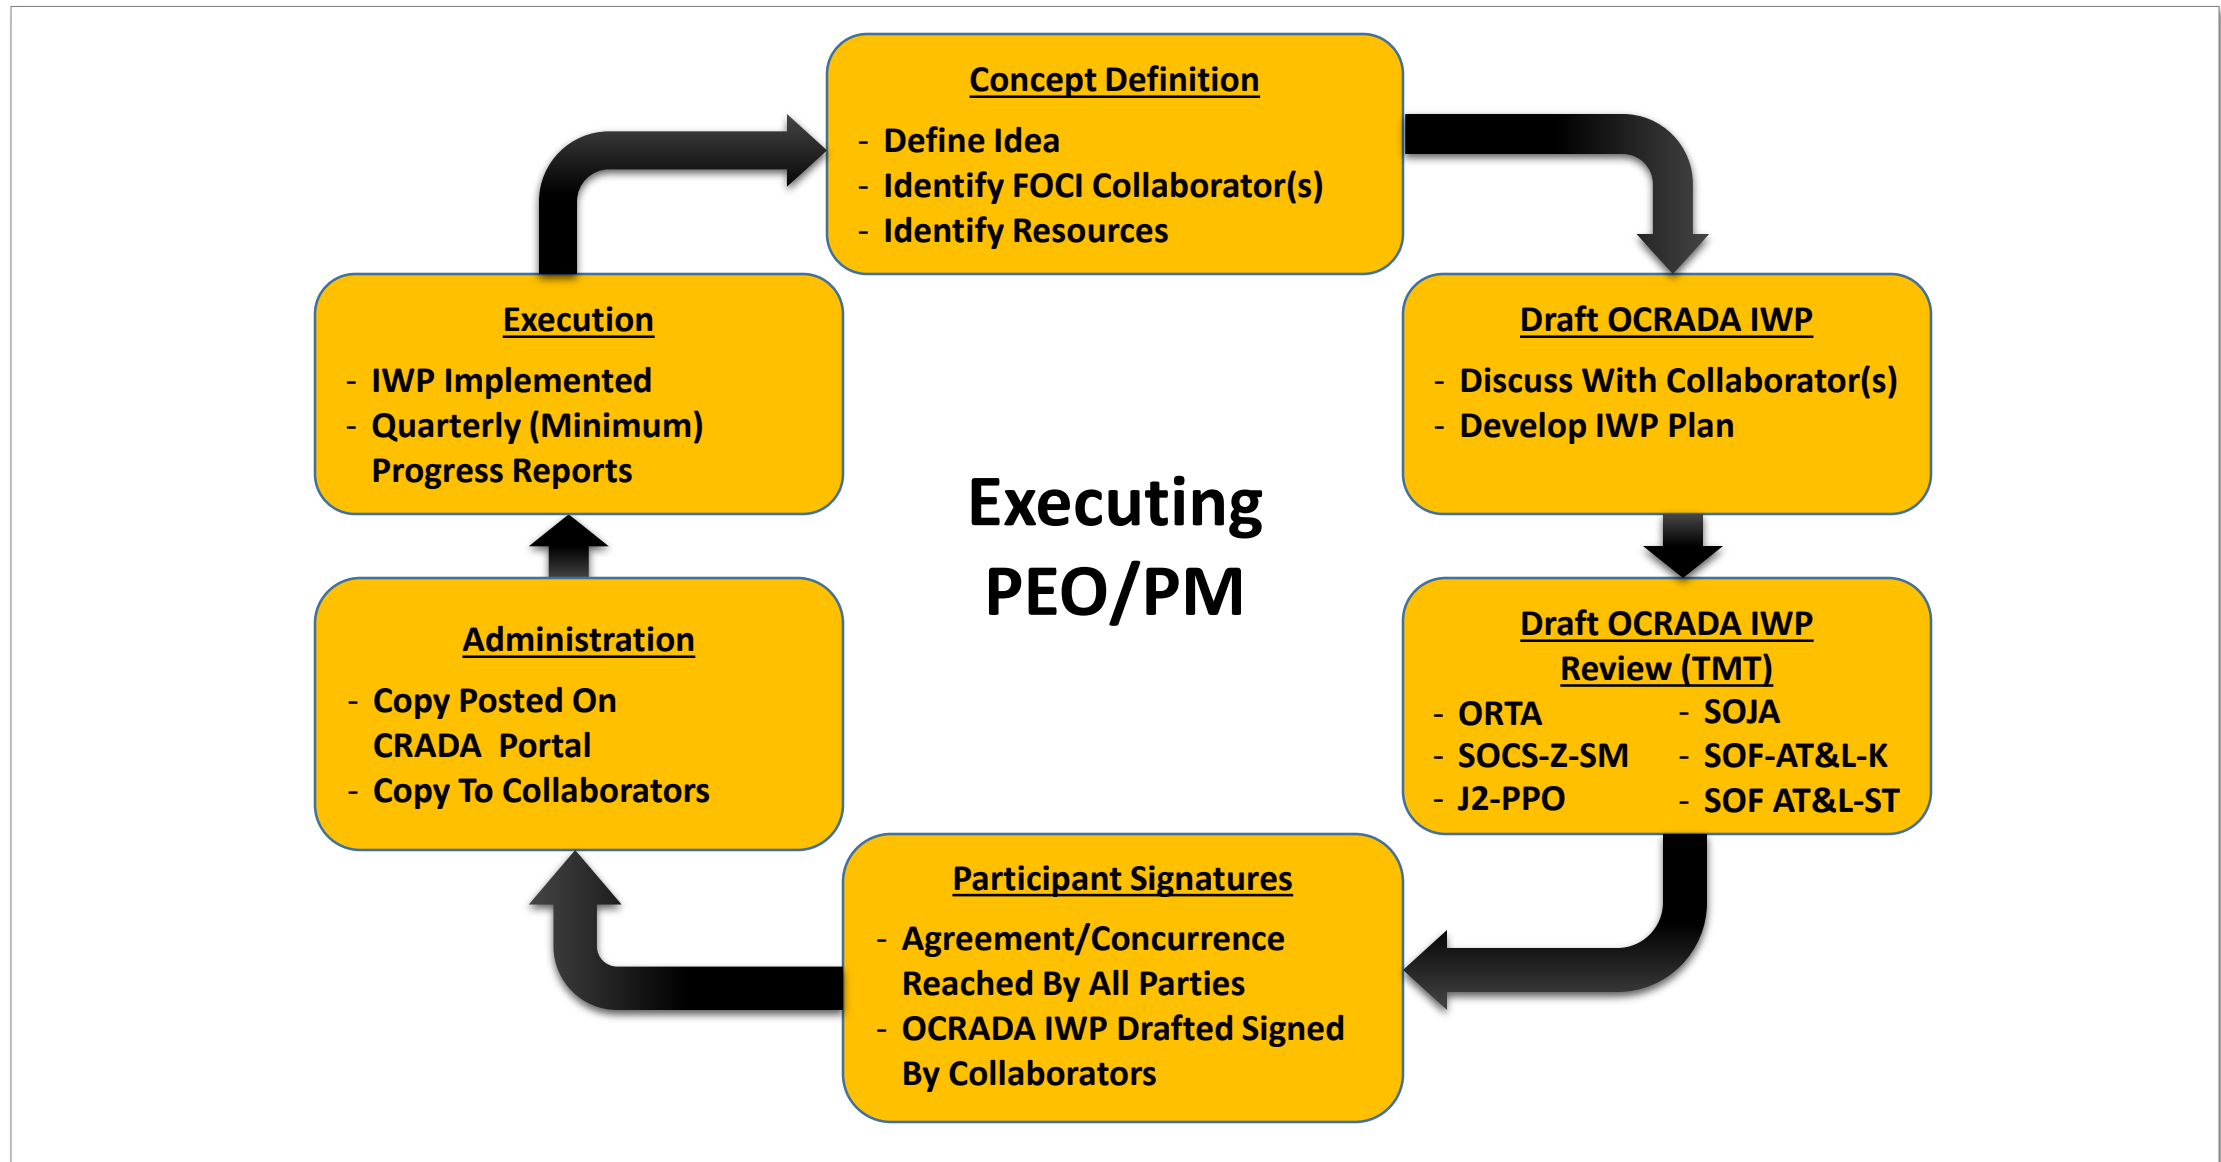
Concept Definition
- Define Idea
- Identify FOCI Collaborator(s)
- Identify Resources

Draft OCRADA IWP
- Discuss With Collaborator(s)
- Develop IWP Plan

Draft OCRADA IWP Review (TMT)
- ORTA
- SOCS-Z-SM
- J2-PPO
- SOJA
- SOF-AT&L-K
- SOF AT&L-ST

Participant Signatures
- Agreement/Concurrence Reached By All Parties
- OCRADA IWP Drafted Signed By Collaborators

Administration
- Copy Posted On CRADA Portal
- Copy To Collaborators

Execution
- IWP Implemented
- Quarterly (Minimum) Progress Reports

Executing PEO/PM